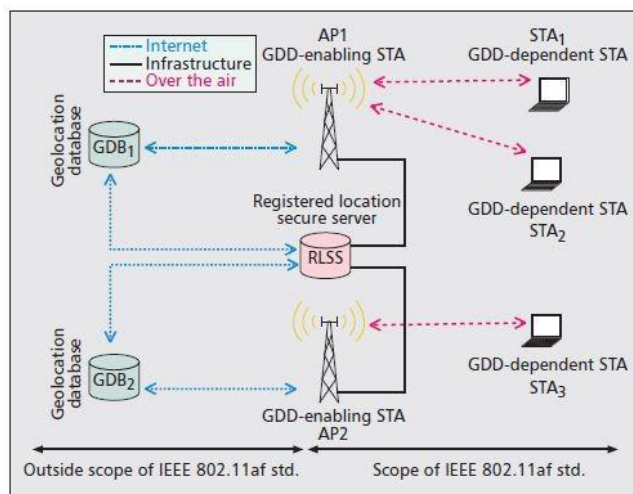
Internet
Infrastructure
Over the air

AP1
GDD-enabling STA

STA$_1$
GDD-dependent STA

Geolocation database

GDB$_1$

Registered location secure server

RLSS

GDD-dependent STA
STA$_2$

Geolocation database

GDB$_2$

GDD-dependent STA
STA$_3$

GDD-enabling STA
AP2

Outside scope of IEEE 802.11af std.

Scope of IEEE 802.11af std.